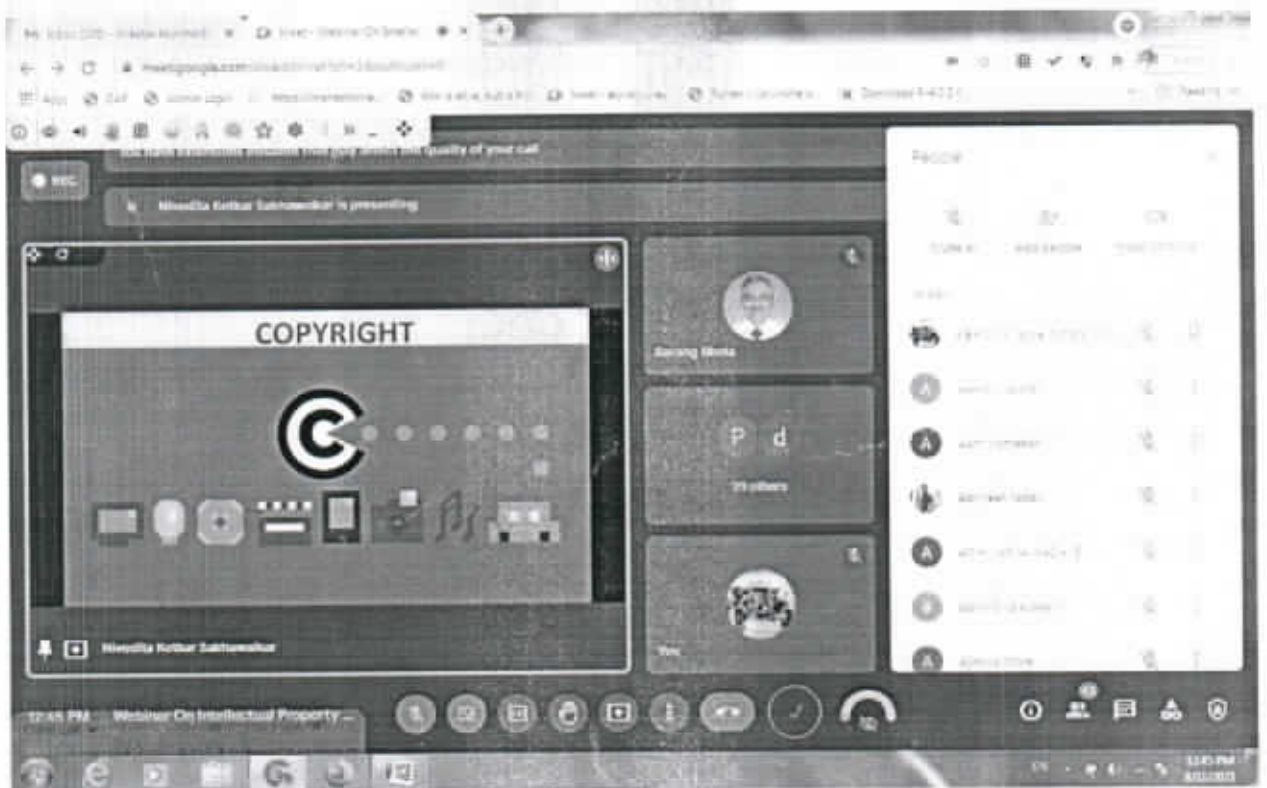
meet.google.com

REC

Nivedita Kotkar Saktawalkar is presenting

COPYRIGHT

Nivedita Kotkar Saktawalkar

Sarang Mehta

P d

70 others

You

People

12:45 PM | Webinar On Intellectual Property ...

12:45 PM